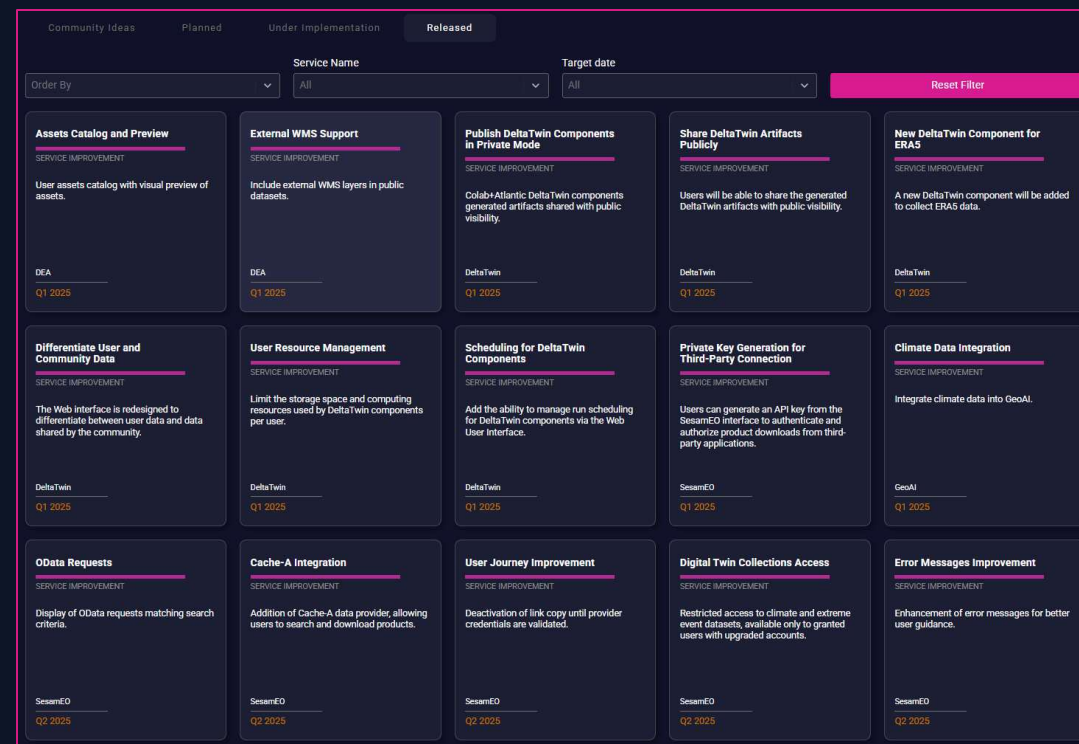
Community Ideas Planned Under Implementation Released

Order By

Service Name
All

Target date
All

Reset Filter

Assets Catalog and Preview
SERVICE IMPROVEMENT
User assets catalog with visual preview of assets.
DEA
Q1 2025

External WMS Support
SERVICE IMPROVEMENT
Include external WMS layers in public datasets.
DEA
Q1 2025

Publish DeltaTwin Components in Private Mode
SERVICE IMPROVEMENT
Colab+Atlantic DeltaTwin components generated artifacts shared with public visibility.
DeltaTwin
Q1 2025

Share DeltaTwin Artifacts Publicly
SERVICE IMPROVEMENT
Users will be able to share the generated DeltaTwin artifacts with public visibility.
DeltaTwin
Q1 2025

New DeltaTwin Component for ERA5
SERVICE IMPROVEMENT
A new DeltaTwin component will be added to collect ERA5 data.
DeltaTwin
Q1 2025

Differentiate User and Community Data
SERVICE IMPROVEMENT
The Web interface is redesigned to differentiate between user data and data shared by the community.
DeltaTwin
Q1 2025

User Resource Management
SERVICE IMPROVEMENT
Limit the storage space and computing resources used by DeltaTwin components per user.
DeltaTwin
Q1 2025

Scheduling for DeltaTwin Components
SERVICE IMPROVEMENT
Add the ability to manage run scheduling for DeltaTwin components via the Web User Interface.
DeltaTwin
Q1 2025

Private Key Generation for Third-Party Connection
SERVICE IMPROVEMENT
Users can generate an API key from the SesamEO interface to authenticate and authorize product downloads from third-party applications.
SesamEO
Q1 2025

Climate Data Integration
SERVICE IMPROVEMENT
Integrate climate data into GeoAI.
GeoAI
Q1 2025

OData Requests
SERVICE IMPROVEMENT
Display of OData requests matching search criteria.
SesamEO
Q2 2025

Cache-A Integration
SERVICE IMPROVEMENT
Addition of Cache-A data provider, allowing users to search and download products.
SesamEO
Q2 2025

User Journey Improvement
SERVICE IMPROVEMENT
Deactivation of link copy until provider credentials are validated.
SesamEO
Q2 2025

Digital Twin Collections Access
SERVICE IMPROVEMENT
Restricted access to climate and extreme event datasets, available only to granted users with upgraded accounts.
SesamEO
Q2 2025

Error Messages Improvement
SERVICE IMPROVEMENT
Enhancement of error messages for better user guidance.
SesamEO
Q2 2025